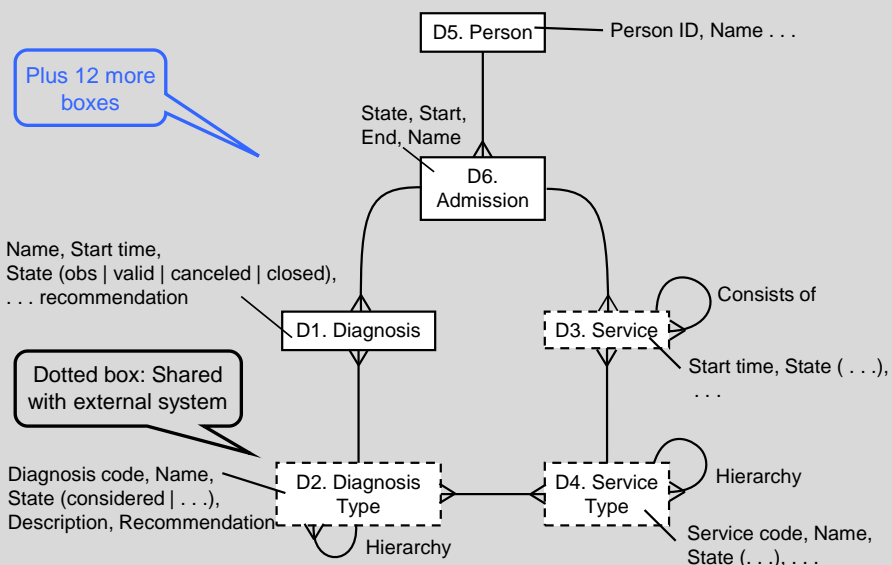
D5. Person

Person ID, Name . . .

Plus 12 more boxes

State, Start, End, Name

D6. Admission

Name, Start time, State (obs | valid | canceled | closed), . . . recommendation

D1. Diagnosis

D3. Service

Consists of

Start time, State ( . . .), . . .

Dotted box: Shared with external system

Diagnosis code, Name, State (considered | . . .), Description, Recommendation

D2. Diagnosis Type

D4. Service Type

Hierarchy

Hierarchy

Service code, Name, State (. . .), . . .